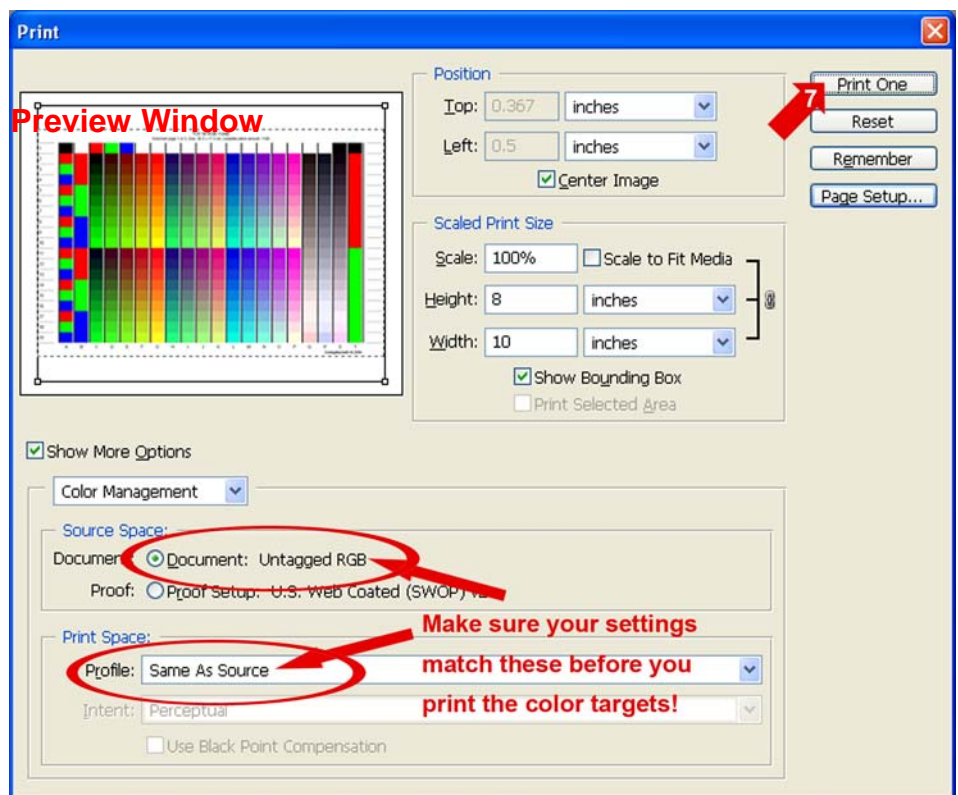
Print

Preview Window

Position

Top: 0.367 inches

Left: 0.5 inches

Center Image

Scaled Print Size

Scale: 100% Scale to Fit Media

Height: 8 inches

Width: 10 inches

Show Bounding Box

Print Selected Area

Print One

7

Reset

Remember

Page Setup...

Show More Options

Color Management

Source Space:

Document: Document: Untagged RGB

Proof: Proof Setup: U.S. Web Coated (SWOP) v2

Print Space:

Profile: Same As Source

Intent: Perceptual

Use Black Point Compensation

Make sure your settings match these before you print the color targets!